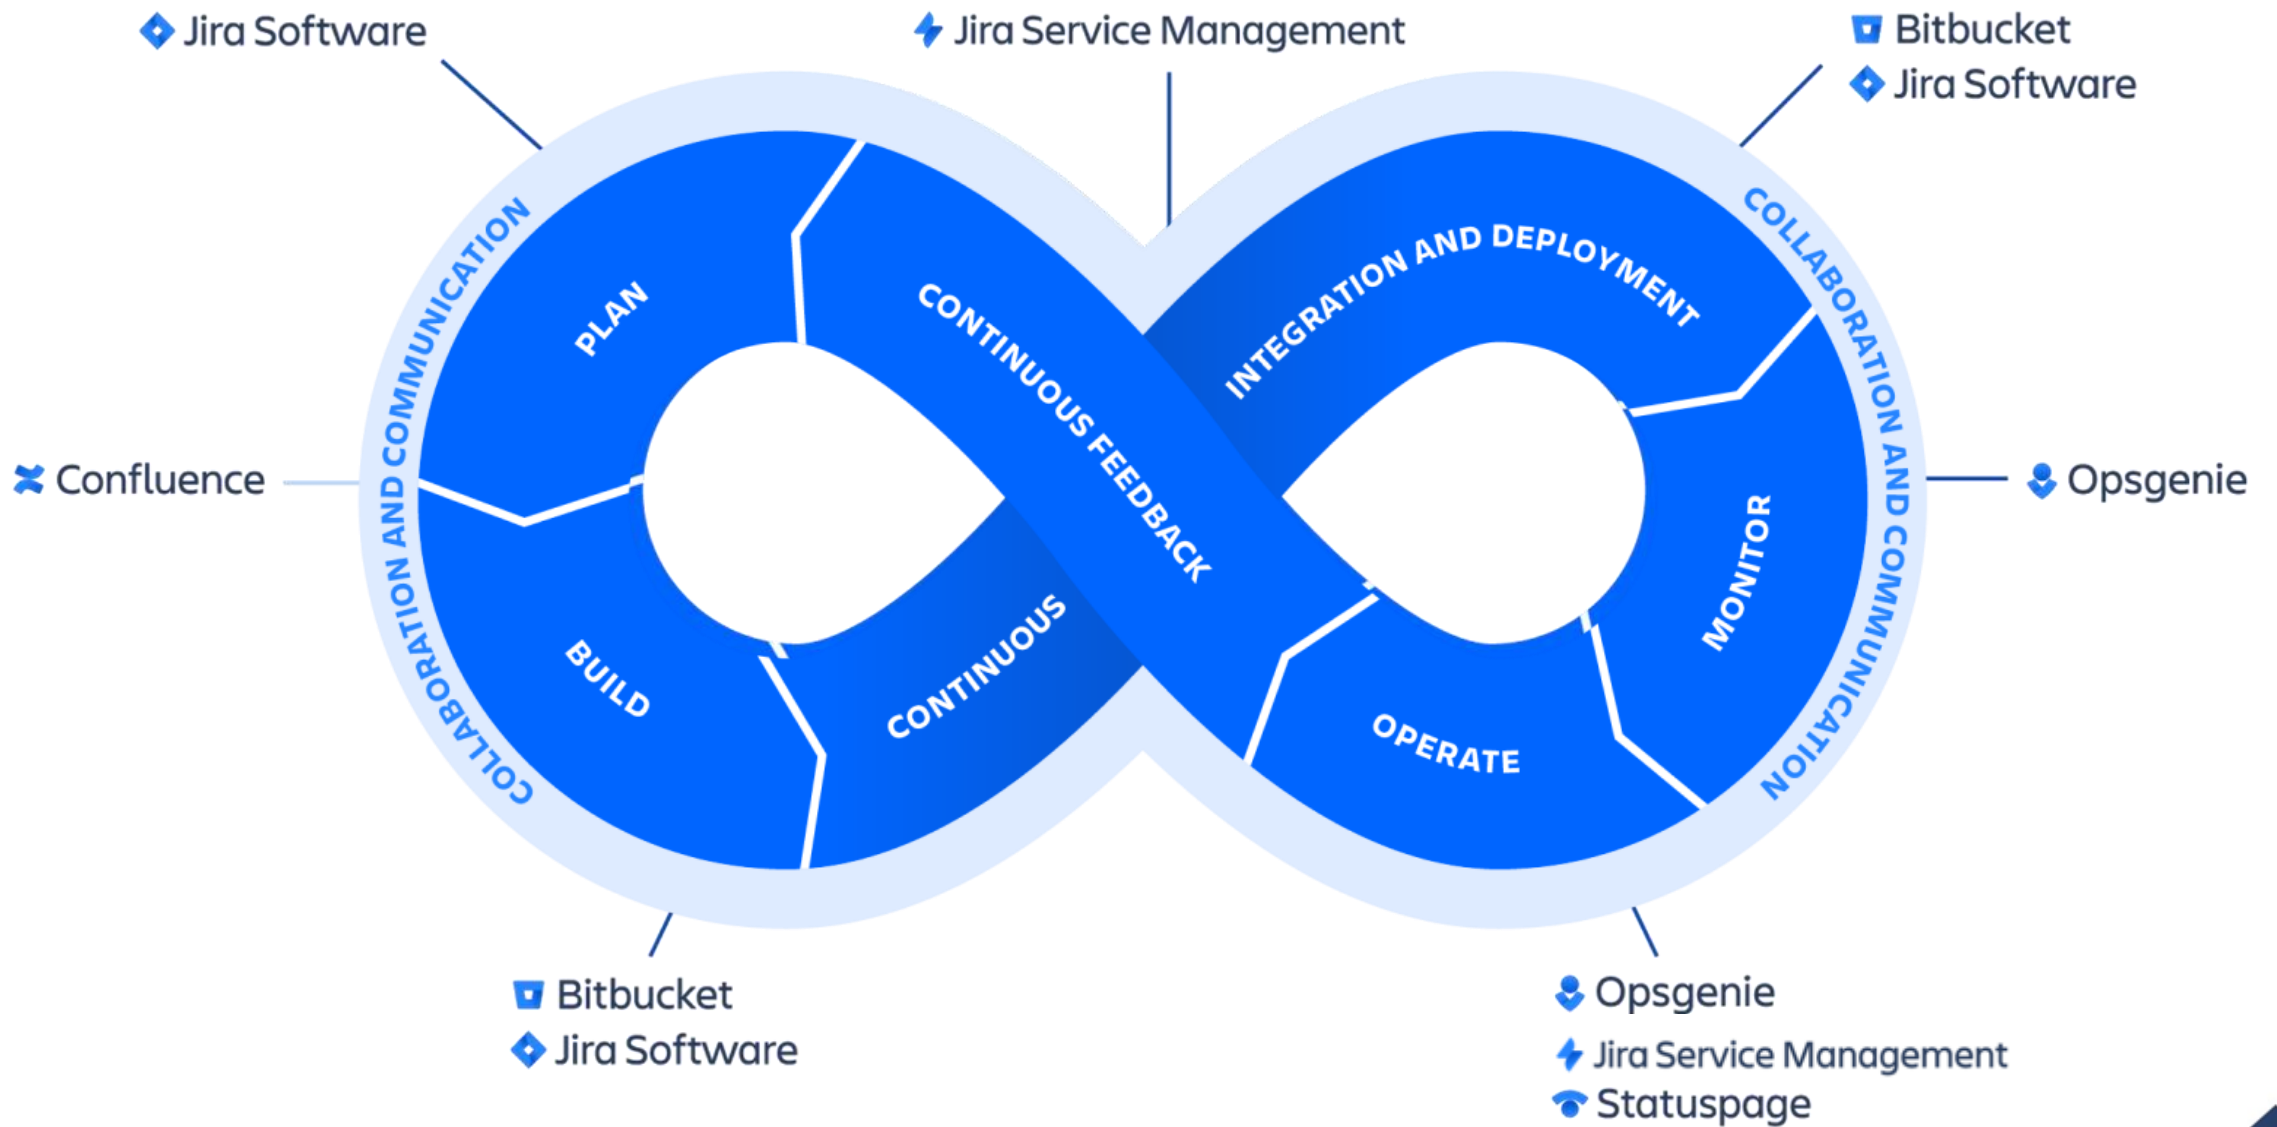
Jira Software

Jira Service Management

Bitbucket
Jira Software

COLLABORATION AND COMMUNICATION

PLAN

CONTINUOUS FEEDBACK

INTEGRATION AND DEPLOYMENT

COLLABORATION AND COMMUNICATION

Confluence

Opsgenie

BUILD

CONTINUOUS

MONITOR

OPERATE

Bitbucket
Jira Software

Opsgenie
Jira Service Management
Statuspage